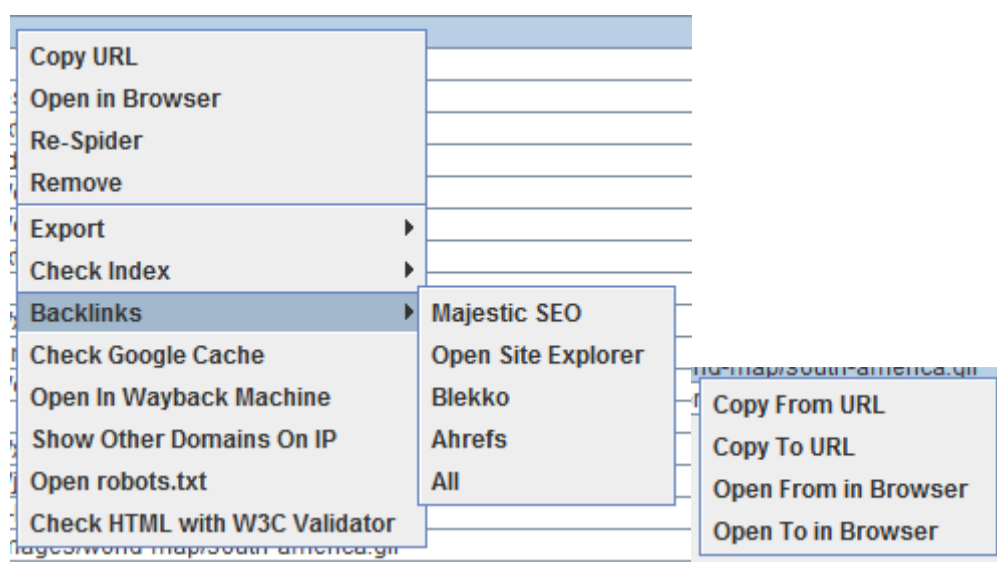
Copy URL
Open in Browser
Re-Spider
Remove
Export
Check Index
Backlinks
Check Google Cache
Open In Wayback Machine
Show Other Domains On IP
Open robots.txt
Check HTML with W3C Validator

Majestic SEO
Open Site Explorer
Blekko
Ahrefs
All

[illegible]ld-map/south-america.gif

Copy From URL
Copy To URL
Open From in Browser
Open To in Browser

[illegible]ages/world-map/south-america.gif